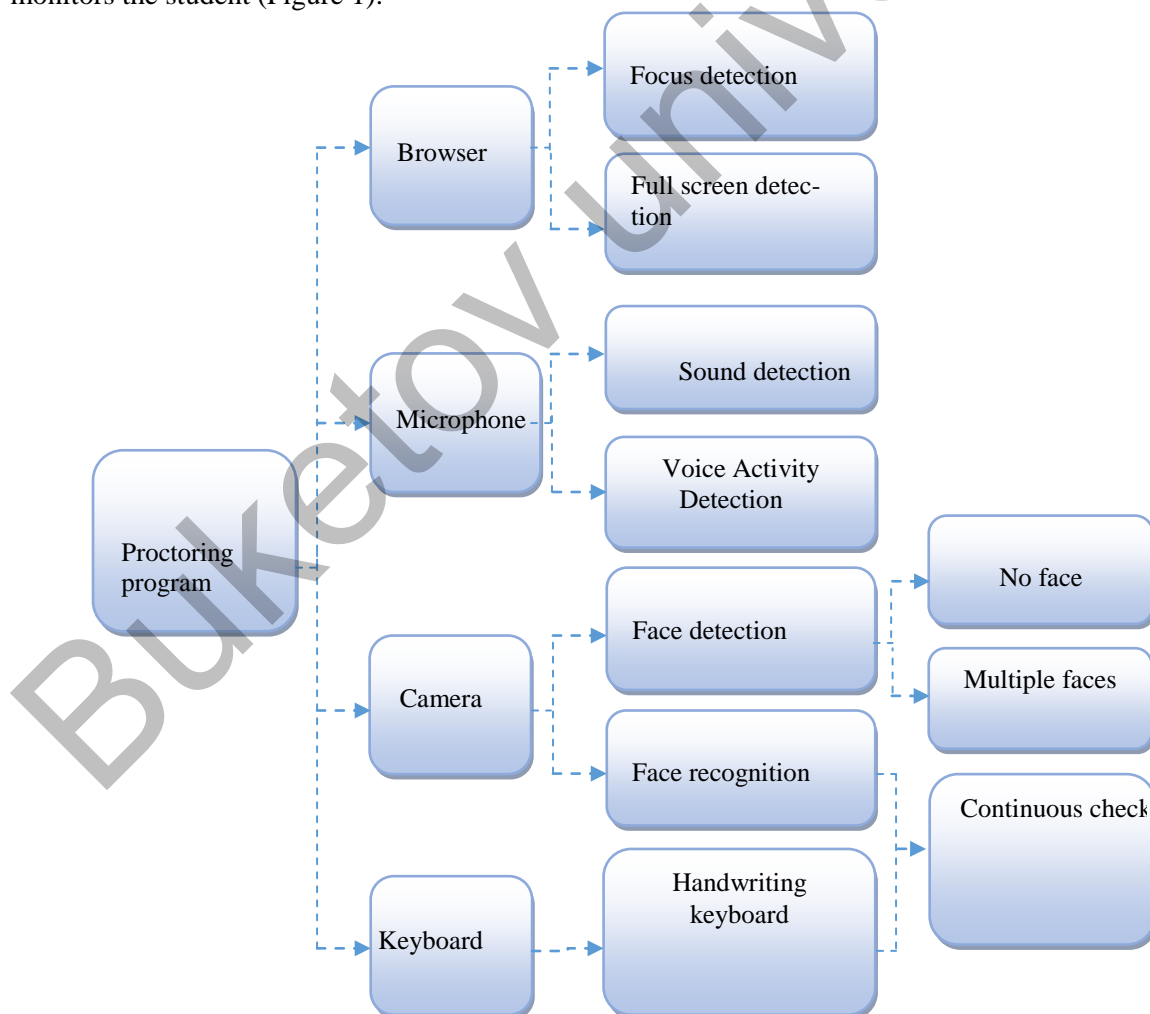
monitors the student (Figure 1).

Buketov univ

Proctoring program

Browser

Focus detection

Full screen detection

Microphone

Sound detection

Voice Activity Detection

Camera

Face detection

No face

Multiple faces

Face recognition

Continuous check

Keyboard

Handwriting keyboard